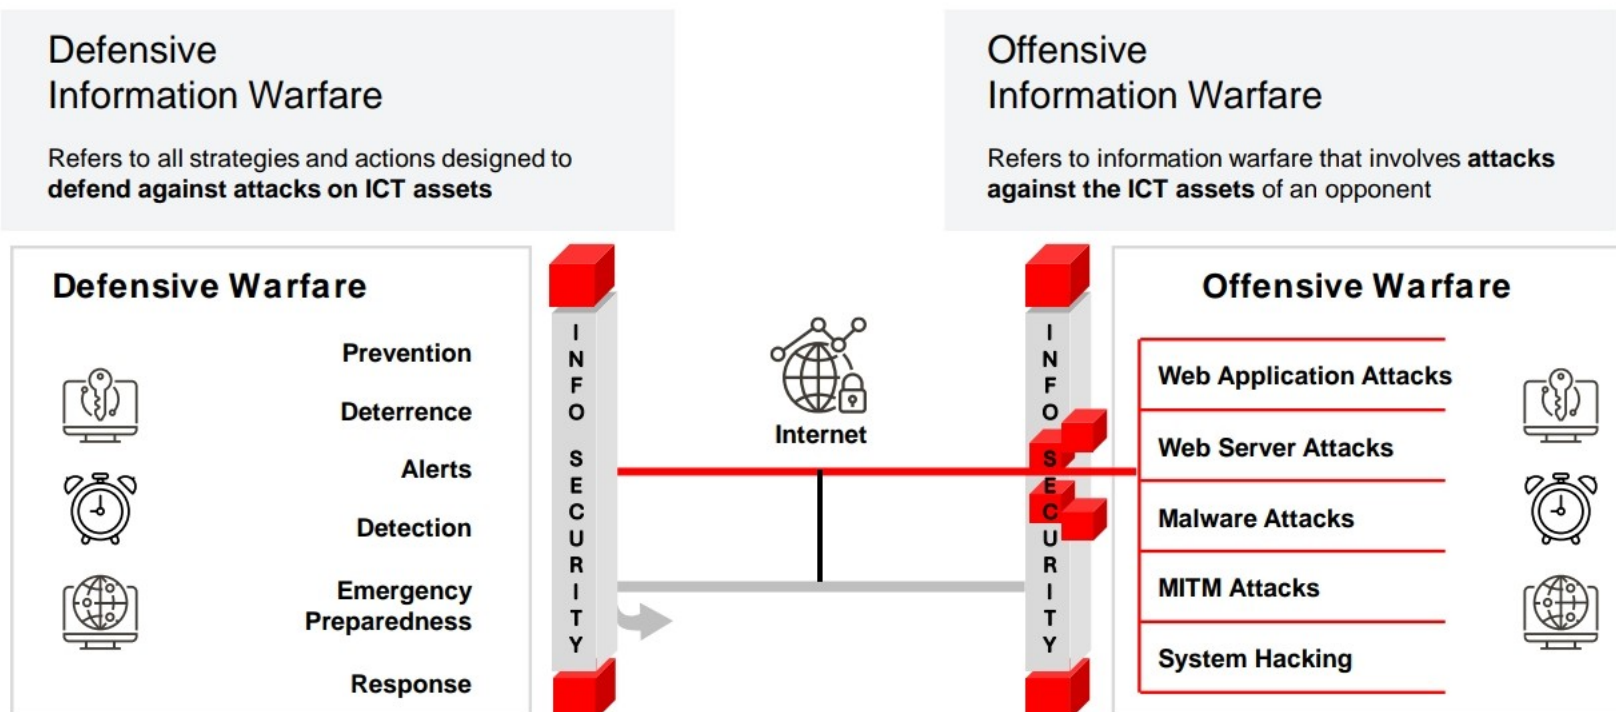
Defensive Information Warfare

Refers to all strategies and actions designed to **defend against attacks on ICT assets**

Offensive Information Warfare

Refers to information warfare that involves **attacks against the ICT assets** of an opponent

Defensive Warfare

Prevention

Deterrence

Alerts

Detection

Emergency Preparedness

Response

INFO SECURITY

Internet

INFO SECURITY

Offensive Warfare

Web Application Attacks

Web Server Attacks

Malware Attacks

MITM Attacks

System Hacking